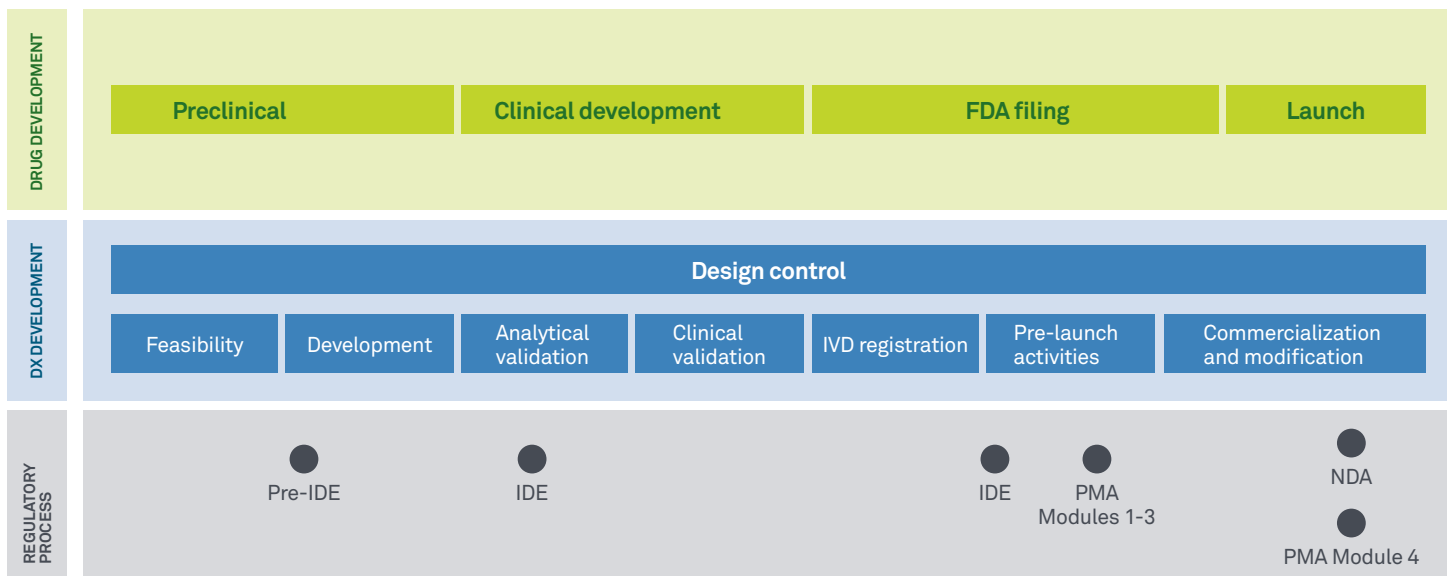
DRUG DEVELOPMENT

Preclinical

Clinical development

FDA filing

Launch

DX DEVELOPMENT

Design control

Feasibility

Development

Analytical validation

Clinical validation

IVD registration

Pre-launch activities

Commercialization and modification

REGULATORY PROCESS

Pre-IDE

IDE

IDE

PMA Modules 1-3

NDA

PMA Module 4